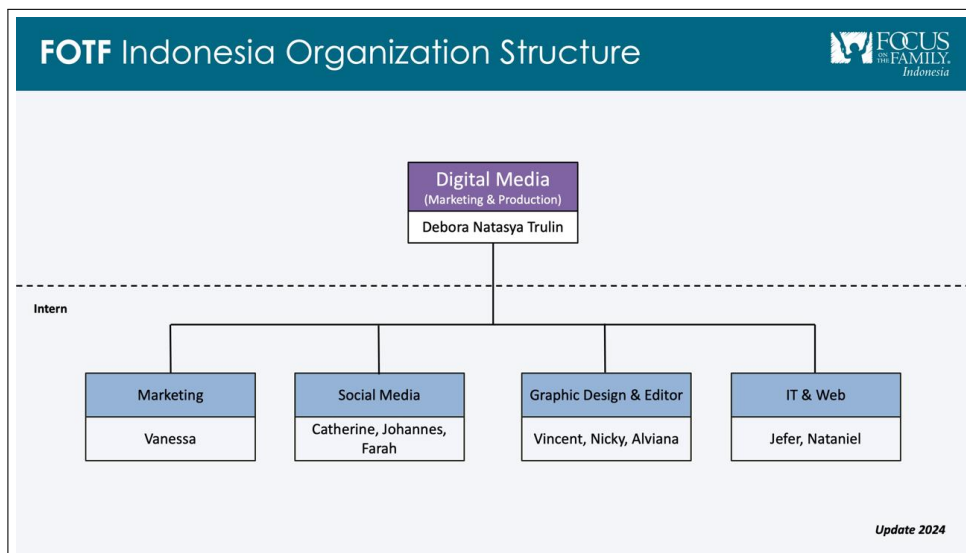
FOTF Indonesia Organization Structure

FOCUS ON THE FAMILY. Indonesia

Digital Media
(Marketing & Production)
Debora Natasya Trulin

Intern

Marketing
Vanessa

Social Media
Catherine, Johannes, Farah

Graphic Design & Editor
Vincent, Nicky, Alviana

IT & Web
Jefer, Nataniel

Update 2024